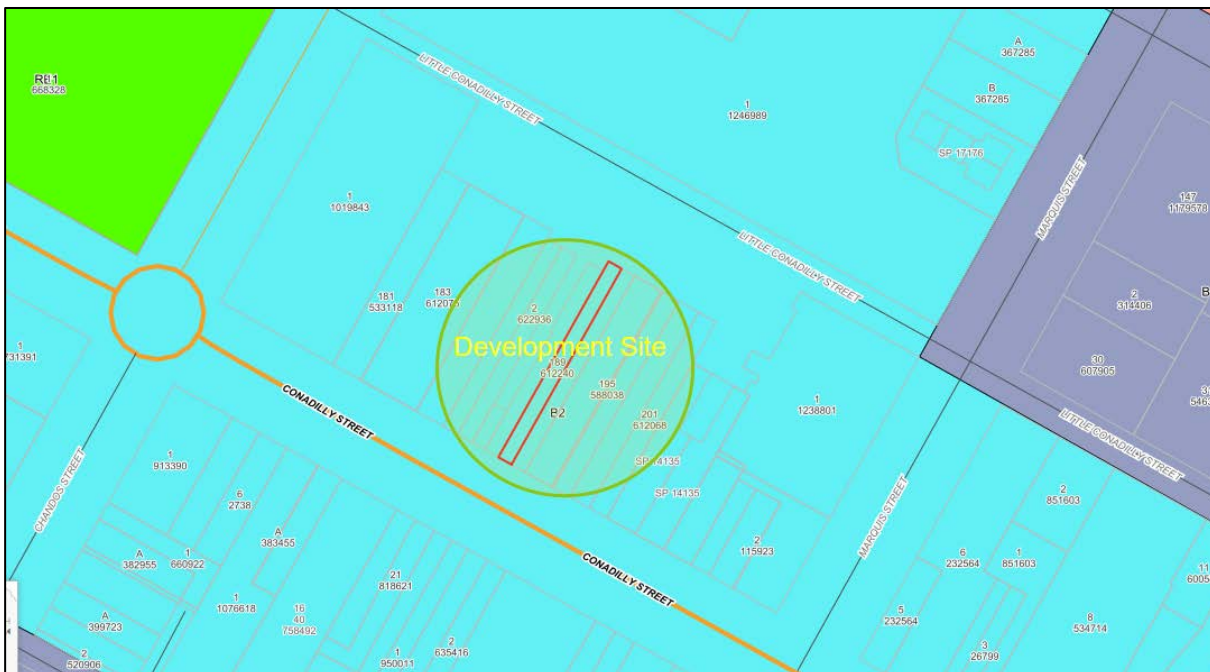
RE1
668328

LITTLE CONADILLY STREET

1
1246989

A
367285

B
367285

SP 17176

1
1019843

LITTLE CONADILLY STREET

MARQUIS STREET

147
1179578

181
533118

183
612075

2
622936

Development Site

189
612240

195
588038

201
612068

B2

1
1238801

2
314406

B

30
607905

31
5462

LITTLE CONADILLY STREET

731391

CONADILLY STREET

SP 14135

SP 14135

1
913390

6
2738

CHANDOS STREET

A
383455

A
382955

1
660922

21
818621

2
115923

MARQUIS STREET

2
851603

6
232564

1
851603

11
6005

1
1076618

16
40
758492

CONADILLY STREET

A
399723

5
232564

8
534714

2
520906

1
950011

2
635416

3
26799